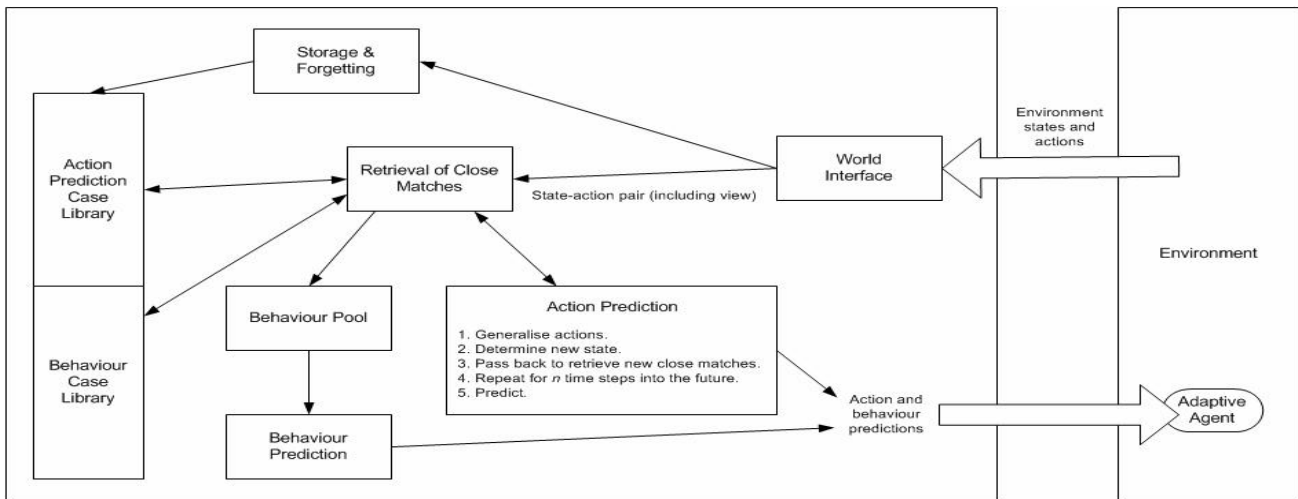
Storage & Forgetting

Action Prediction Case Library

Retrieval of Close Matches

World Interface

Environment states and actions

State-action pair (including view)

Environment

Behaviour Case Library

Behaviour Pool

Action Prediction

1. Generalise actions.
2. Determine new state.
3. Pass back to retrieve new close matches.
4. Repeat for $n$ time steps into the future.
5. Predict.

Behaviour Prediction

Action and behaviour predictions

Adaptive Agent